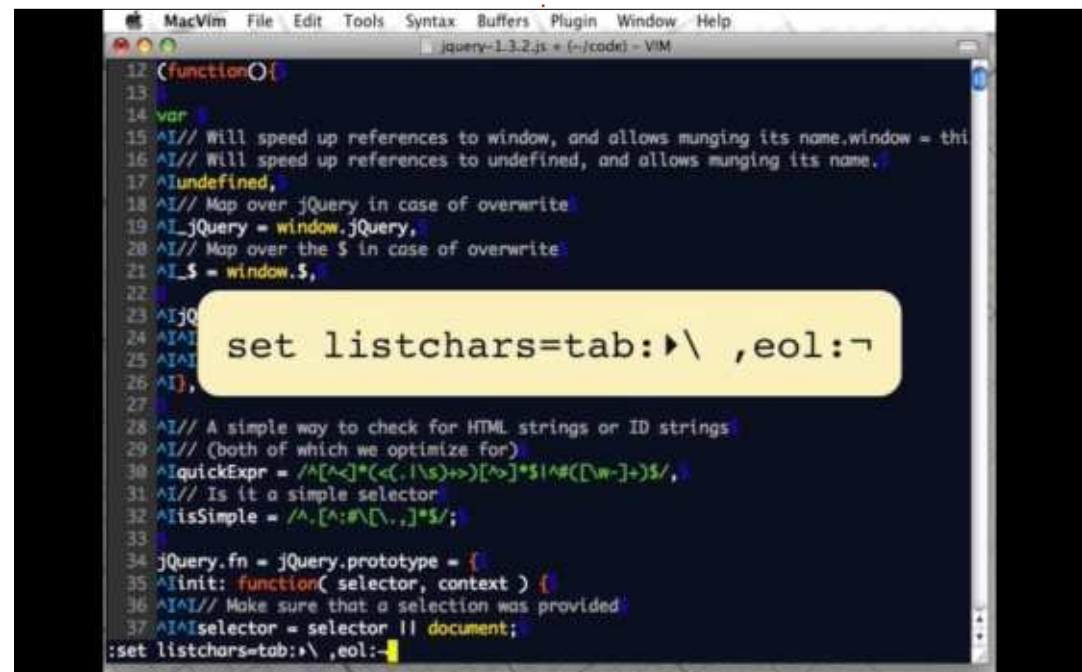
MacVim File Edit Tools Syntax Buffers Plugin Window Help

jquery-1.3.2.js + (~/code) - VIM

12 (function(){
13
14 var
15 ^I// Will speed up references to window, and allows munging its name.window = thi
16 ^I// Will speed up references to undefined, and allows munging its name.
17 ^Iundefined,
18 ^I// Map over jQuery in case of overwrite
19 ^I_jQuery = window.jQuery,
20 ^I// Map over the $ in case of overwrite
21 ^I_$ = window.$,
22
23 ^IjQ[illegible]
24 ^I^I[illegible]
25 ^I^I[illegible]
26 ^I},
27
28 ^I// A simple way to check for HTML strings or ID strings
29 ^I// (both of which we optimize for)
30 ^IquickExpr = /^[^<]*(<(.|\s)+>)[^>]*$|^#([\w-]+)$/,
31 ^I// Is it a simple selector
32 ^IisSimple = /^.[^:#\[\.,]*$/;
33
34 jQuery.fn = jQuery.prototype = {
35 ^Iinit: function( selector, context ) {
36 ^I^I// Make sure that a selection was provided
37 ^I^Iselector = selector || document;
:set listchars=tab:▸\ ,eol:¬

set listchars=tab:▸\ ,eol:¬